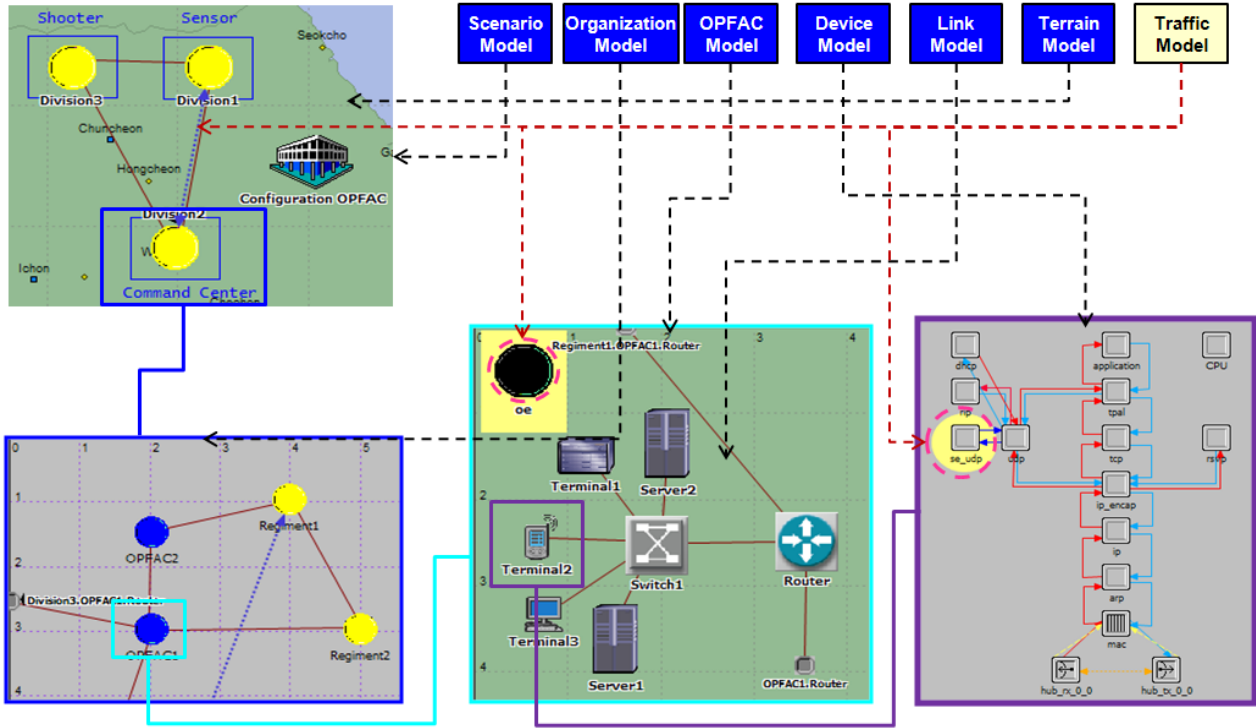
Shooter
Sensor
Seokcho
Division3
Division1
Chuncheon
Hongcheon
Configuration OPFAC
Division2
Ichon
Command Center

Scenario Model
Organization Model
OPFAC Model
Device Model
Link Model
Terrain Model
Traffic Model

0
1
2
3
4
5
1
2
3
4
Regiment1
OPFAC2
Division3.OPFAC1.Router
OPFAC1
Regiment2

1
3
4
2
3
4
Regiment1.OPFAC1.Router
oe
Terminal1
Server2
Terminal2
Switch1
Router
Terminal3
Server1
OPFAC1.Router

dhcp
application
CPU
rip
tpal
se_udp
udp
tcp
rsvp
ip_encap
ip
arp
mac
hub_rx_0_0
hub_tx_0_0